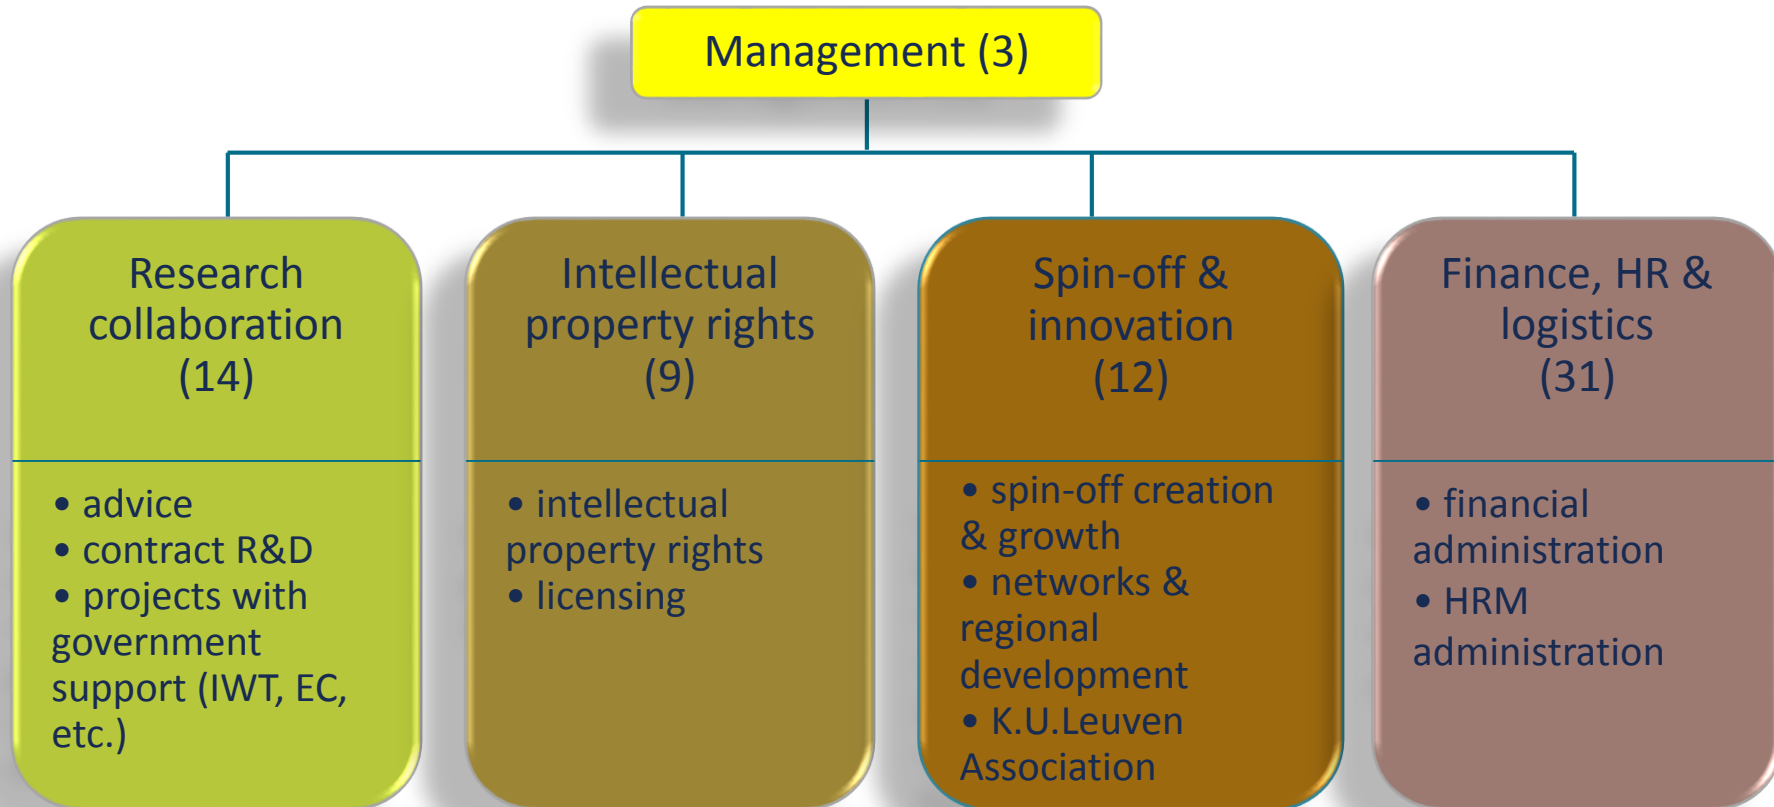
Management (3)

Research collaboration (14)

• advice
• contract R&D
• projects with government support (IWT, EC, etc.)

Intellectual property rights (9)

• intellectual property rights
• licensing

Spin-off & innovation (12)

• spin-off creation & growth
• networks & regional development
• K.U.Leuven Association

Finance, HR & logistics (31)

• financial administration
• HRM administration